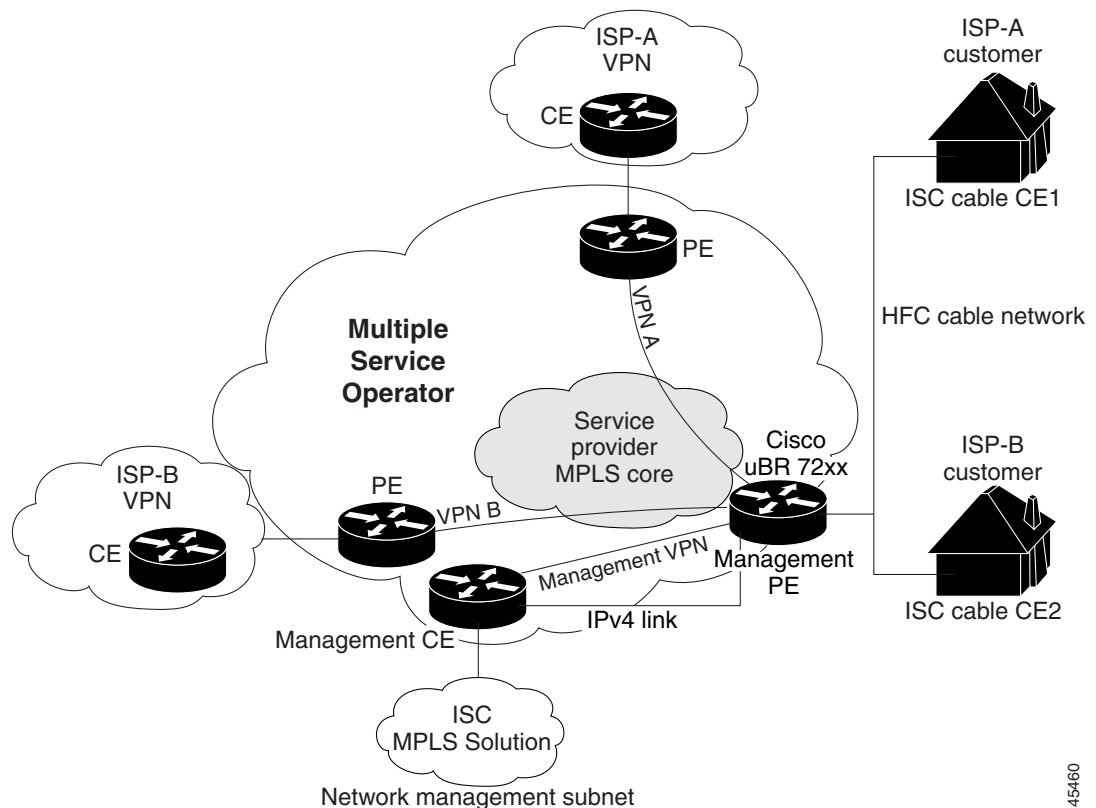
ISP-A VPN

CE

ISP-A customer

ISC cable CE1

PE

VPN A

HFC cable network

Multiple Service Operator

Service provider MPLS core

Cisco uBR 72xx

ISP-B customer

ISP-B VPN

PE

VPN B

CE

Management VPN

Management PE

ISC cable CE2

IPv4 link

Management CE

ISC MPLS Solution

Network management subnet

45460